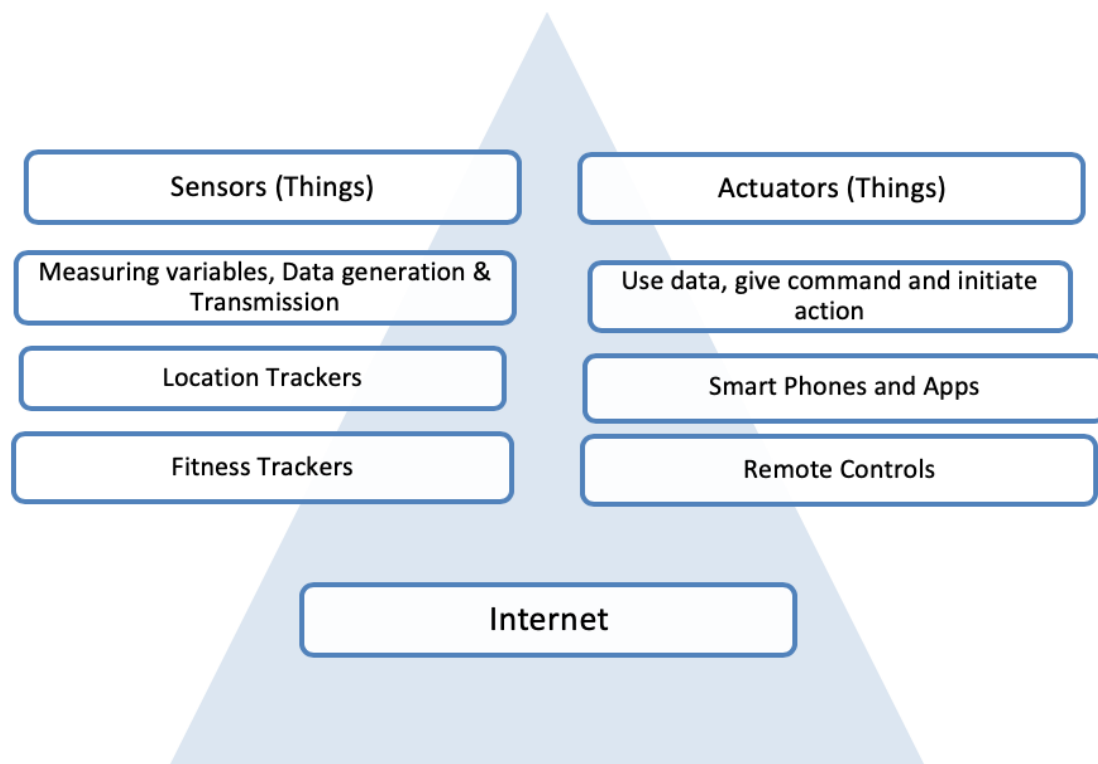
Sensors (Things)

Measuring variables, Data generation & Transmission

Location Trackers

Fitness Trackers

Actuators (Things)

Use data, give command and initiate action

Smart Phones and Apps

Remote Controls

Internet